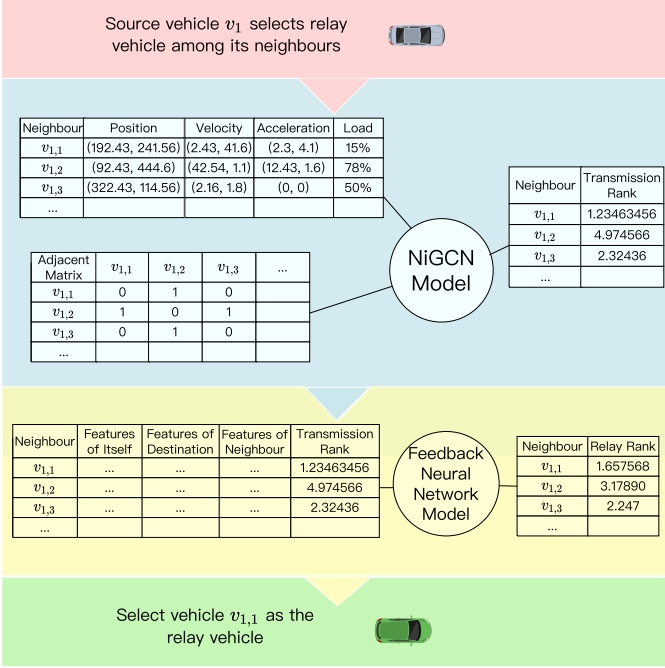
Source vehicle $v_1$ selects relay vehicle among its neighbours

| Neighbour | Position | Velocity | Acceleration | Load |
|---|---|---|---|---|
| $v_{1,1}$ | (192.43, 241.56) | (2.43, 41.6) | (2.3, 4.1) | 15% |
| $v_{1,2}$ | (92.43, 444.6) | (42.54, 1.1) | (12.43, 1.6) | 78% |
| $v_{1,3}$ | (322.43, 114.56) | (2.16, 1.8) | (0, 0) | 50% |
| ... | | | | |

| Adjacent Matrix | $v_{1,1}$ | $v_{1,2}$ | $v_{1,3}$ | ... |
|---|---|---|---|---|
| $v_{1,1}$ | 0 | 1 | 0 | |
| $v_{1,2}$ | 1 | 0 | 1 | |
| $v_{1,3}$ | 0 | 1 | 0 | |
| ... | | | | |

NiGCN Model

| Neighbour | Transmission Rank |
|---|---|
| $v_{1,1}$ | 1.23463456 |
| $v_{1,2}$ | 4.974566 |
| $v_{1,3}$ | 2.32436 |
| ... | |

| Neighbour | Features of Itself | Features of Destination | Features of Neighbour | Transmission Rank |
|---|---|---|---|---|
| $v_{1,1}$ | ... | ... | ... | 1.23463456 |
| $v_{1,2}$ | ... | ... | ... | 4.974566 |
| $v_{1,3}$ | ... | ... | ... | 2.32436 |
| ... | | | | |

Feedback Neural Network Model

| Neighbour | Relay Rank |
|---|---|
| $v_{1,1}$ | 1.657568 |
| $v_{1,2}$ | 3.17890 |
| $v_{1,3}$ | 2.247 |
| ... | |

Select vehicle $v_{1,1}$ as the relay vehicle